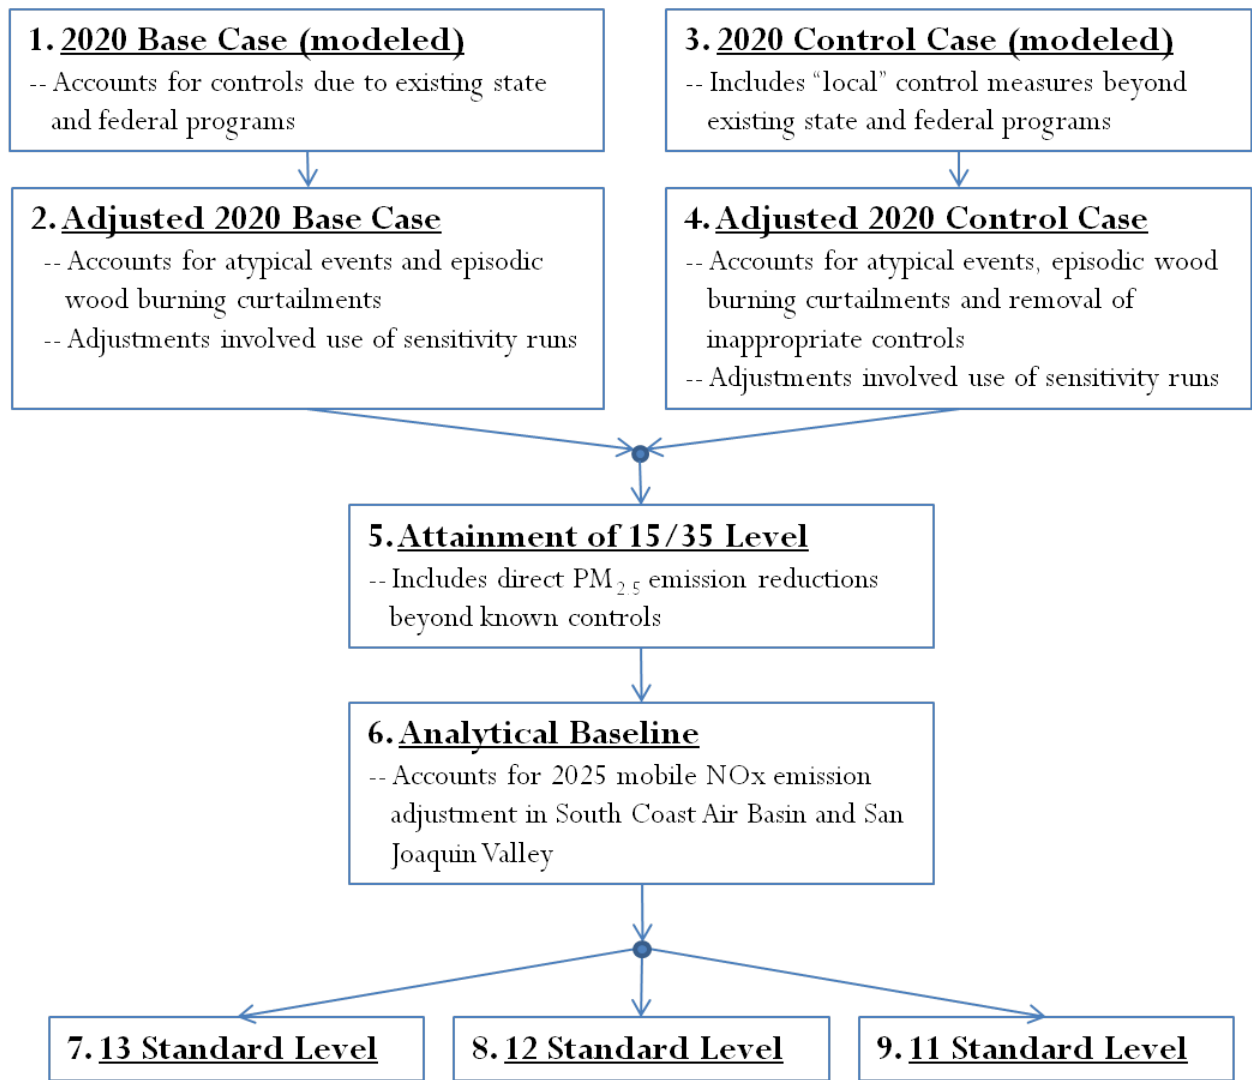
1. 2020 Base Case (modeled)
-- Accounts for controls due to existing state and federal programs

3. 2020 Control Case (modeled)
-- Includes “local” control measures beyond existing state and federal programs

2. Adjusted 2020 Base Case
-- Accounts for atypical events and episodic wood burning curtailments
-- Adjustments involved use of sensitivity runs

4. Adjusted 2020 Control Case
-- Accounts for atypical events, episodic wood burning curtailments and removal of inappropriate controls
-- Adjustments involved use of sensitivity runs

5. Attainment of 15/35 Level
-- Includes direct $PM_{2.5}$ emission reductions beyond known controls

6. Analytical Baseline
-- Accounts for 2025 mobile NOx emission adjustment in South Coast Air Basin and San Joaquin Valley

7. 13 Standard Level

8. 12 Standard Level

9. 11 Standard Level